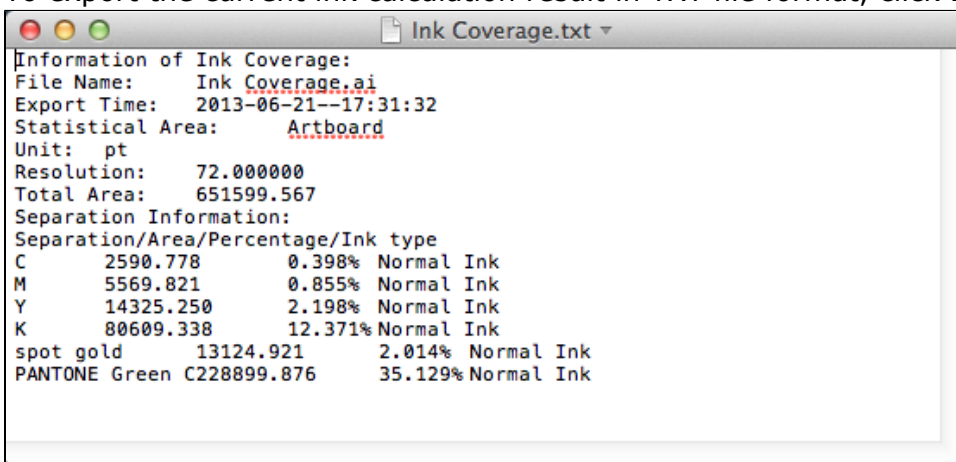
To export the current ink calculation result in TXT file format, click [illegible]

Ink Coverage.txt

Information of Ink Coverage:
File Name: Ink Coverage.ai
Export Time: 2013-06-21--17:31:32
Statistical Area: Artboard
Unit: pt
Resolution: 72.000000
Total Area: 651599.567
Separation Information:
Separation/Area/Percentage/Ink type
C 2590.778 0.398% Normal Ink
M 5569.821 0.855% Normal Ink
Y 14325.250 2.198% Normal Ink
K 80609.338 12.371% Normal Ink
spot gold 13124.921 2.014% Normal Ink
PANTONE Green C228899.876 35.129% Normal Ink